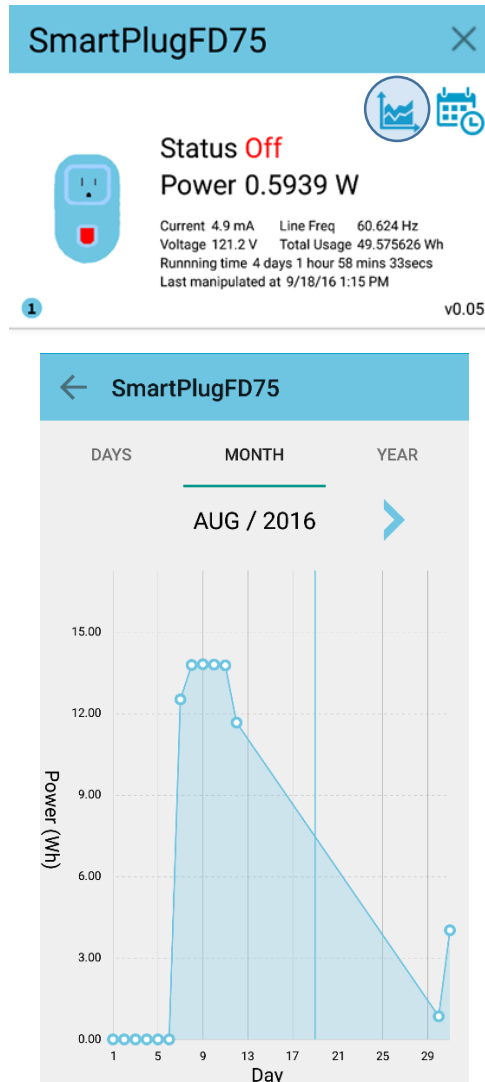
SmartPlugFD75

Status Off

Power 0.5939 W

Current 4.9 mA Line Freq 60.624 Hz
Voltage 121.2 V Total Usage 49.575626 Wh
Runnning time 4 days 1 hour 58 mins 33secs
Last manipulated at 9/18/16 1:15 PM

1

v0.05

SmartPlugFD75

DAYS MONTH YEAR

AUG / 2016

Power (Wh)

15.00
12.00
9.00
6.00
3.00
0.00

1 5 9 13 17 21 25 29

Day